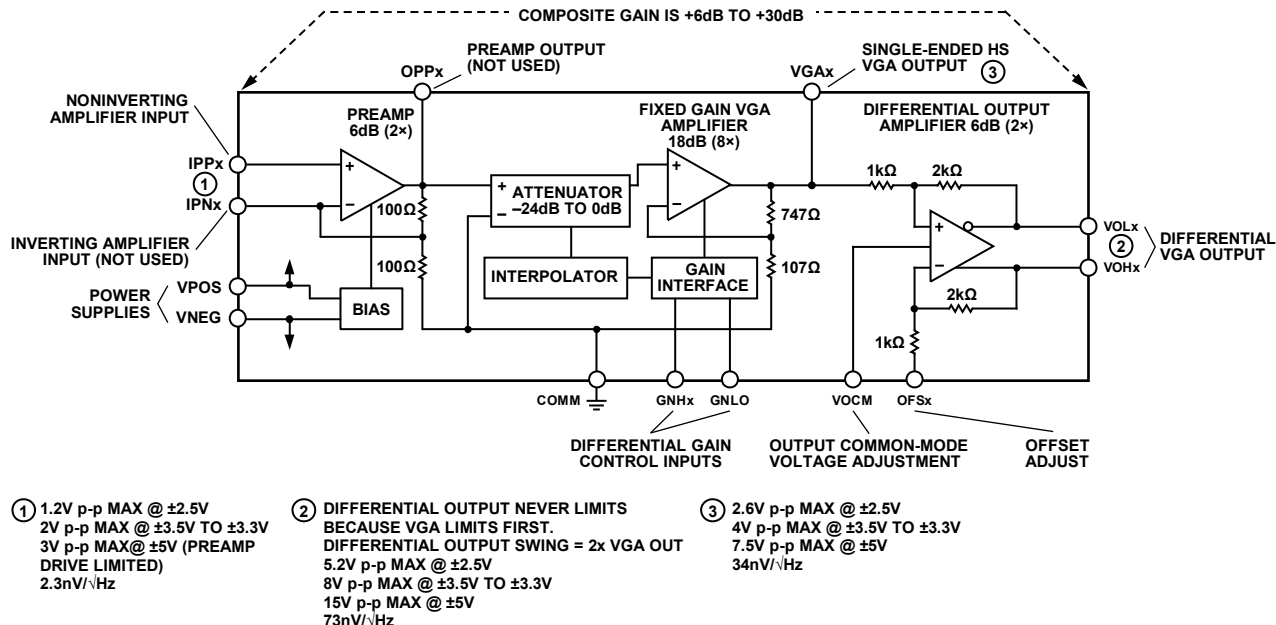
COMPOSITE GAIN IS +6dB TO +30dB

PREAMP OUTPUT (NOT USED)

OPPx

VGAx

SINGLE-ENDED HS VGA OUTPUT ③

NONINVERTING AMPLIFIER INPUT

PREAMP 6dB (2×)

FIXED GAIN VGA AMPLIFIER 18dB (8×)

DIFFERENTIAL OUTPUT AMPLIFIER 6dB (2×)

IPPx
①
IPNx

+
–

100Ω

+
–

ATTENUATOR –24dB TO 0dB

+
–

747Ω

1kΩ

2kΩ

+
–

VOLx
②
VOHx

DIFFERENTIAL VGA OUTPUT

INVERTING AMPLIFIER INPUT (NOT USED)

100Ω

INTERPOLATOR

GAIN INTERFACE

107Ω

POWER SUPPLIES

VPOS

VNEG

BIAS

2kΩ

1kΩ

COMM

GNHx

GNLO

VOCM

OFSx

DIFFERENTIAL GAIN CONTROL INPUTS

OUTPUT COMMON-MODE VOLTAGE ADJUSTMENT

OFFSET ADJUST

① 1.2V p-p MAX @ ±2.5V
2V p-p MAX @ ±3.5V TO ±3.3V
3V p-p MAX@ ±5V (PREAMP DRIVE LIMITED)
2.3nV/$\sqrt{Hz}$

② DIFFERENTIAL OUTPUT NEVER LIMITS BECAUSE VGA LIMITS FIRST.
DIFFERENTIAL OUTPUT SWING = 2x VGA OUT
5.2V p-p MAX @ ±2.5V
8V p-p MAX @ ±3.5V TO ±3.3V
15V p-p MAX @ ±5V
73nV/$\sqrt{Hz}$

③ 2.6V p-p MAX @ ±2.5V
4V p-p MAX @ ±3.5V TO ±3.3V
7.5V p-p MAX @ ±5V
34nV/$\sqrt{Hz}$